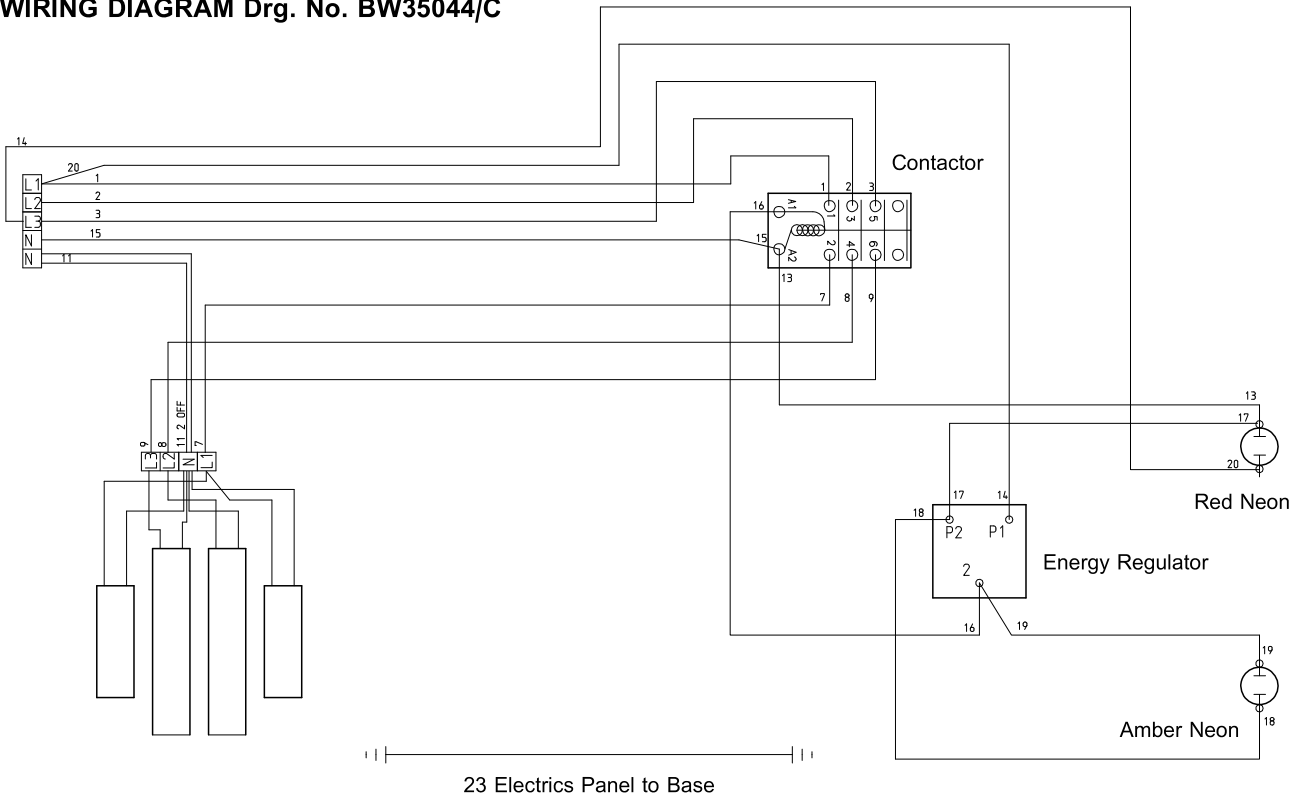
WIRING DIAGRAM Drg. No. BW35044/C

14
20
1
2
3
15
11
L1
L2
L3
N
N

Contactor
1 2 3
16
A1
1
3
5
15
A2
2
4
6
13
7 8 9

9 8 11 2 OFF 7
L3 L2 N L1

13
17
20
Red Neon

17 14
18
P2 P1
2
Energy Regulator
16
19

19
18
Amber Neon

23 Electrics Panel to Base